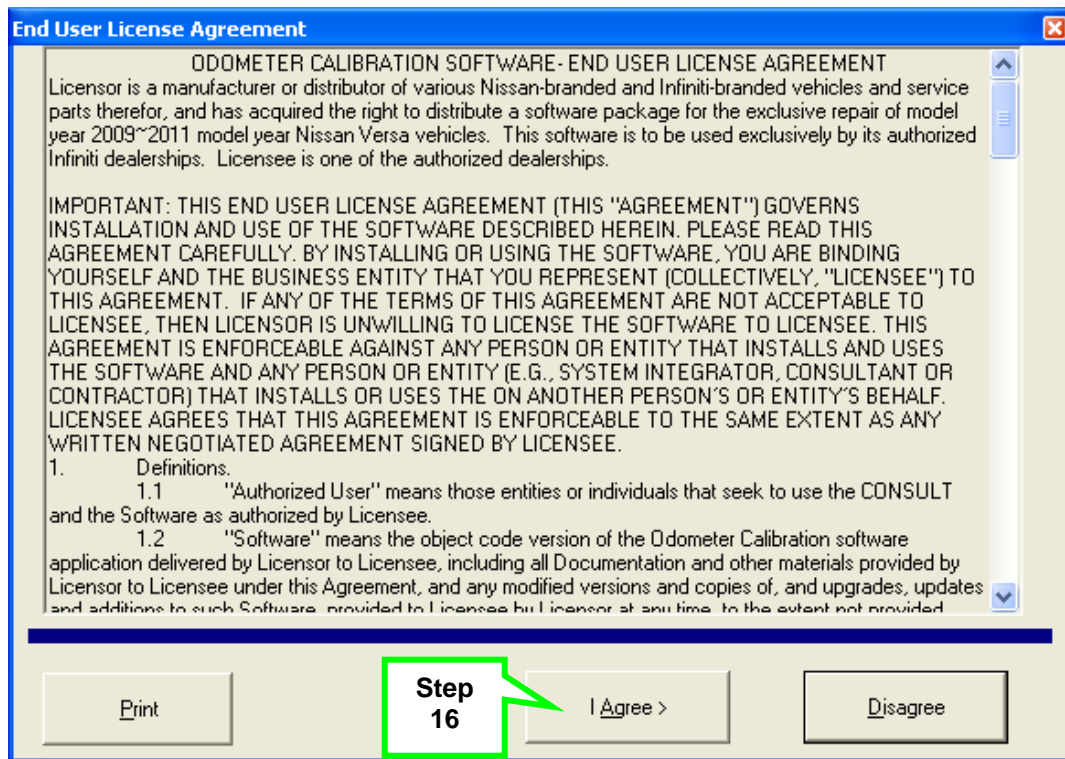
End User License Agreement

ODOMETER CALIBRATION SOFTWARE- END USER LICENSE AGREEMENT
Licensor is a manufacturer or distributor of various Nissan-branded and Infiniti-branded vehicles and service parts therefor, and has acquired the right to distribute a software package for the exclusive repair of model year 2009~2011 model year Nissan Versa vehicles. This software is to be used exclusively by its authorized Infiniti dealerships. Licensee is one of the authorized dealerships.

IMPORTANT: THIS END USER LICENSE AGREEMENT (THIS "AGREEMENT") GOVERNS INSTALLATION AND USE OF THE SOFTWARE DESCRIBED HEREIN. PLEASE READ THIS AGREEMENT CAREFULLY. BY INSTALLING OR USING THE SOFTWARE, YOU ARE BINDING YOURSELF AND THE BUSINESS ENTITY THAT YOU REPRESENT (COLLECTIVELY, "LICENSEE") TO THIS AGREEMENT. IF ANY OF THE TERMS OF THIS AGREEMENT ARE NOT ACCEPTABLE TO LICENSEE, THEN LICENSOR IS UNWILLING TO LICENSE THE SOFTWARE TO LICENSEE. THIS AGREEMENT IS ENFORCEABLE AGAINST ANY PERSON OR ENTITY THAT INSTALLS AND USES THE SOFTWARE AND ANY PERSON OR ENTITY (E.G., SYSTEM INTEGRATOR, CONSULTANT OR CONTRACTOR) THAT INSTALLS OR USES THE ON ANOTHER PERSON'S OR ENTITY'S BEHALF. LICENSEE AGREES THAT THIS AGREEMENT IS ENFORCEABLE TO THE SAME EXTENT AS ANY WRITTEN NEGOTIATED AGREEMENT SIGNED BY LICENSEE.
1. Definitions.
1.1 "Authorized User" means those entities or individuals that seek to use the CONSULT and the Software as authorized by Licensee.
1.2 "Software" means the object code version of the Odometer Calibration software application delivered by Licensor to Licensee, including all Documentation and other materials provided by Licensor to Licensee under this Agreement, and any modified versions and copies of, and upgrades, updates and additions to such Software, provided to Licensee by Licensor at any time, to the extent not provided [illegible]

Print

Step 16

I Agree >

Disagree